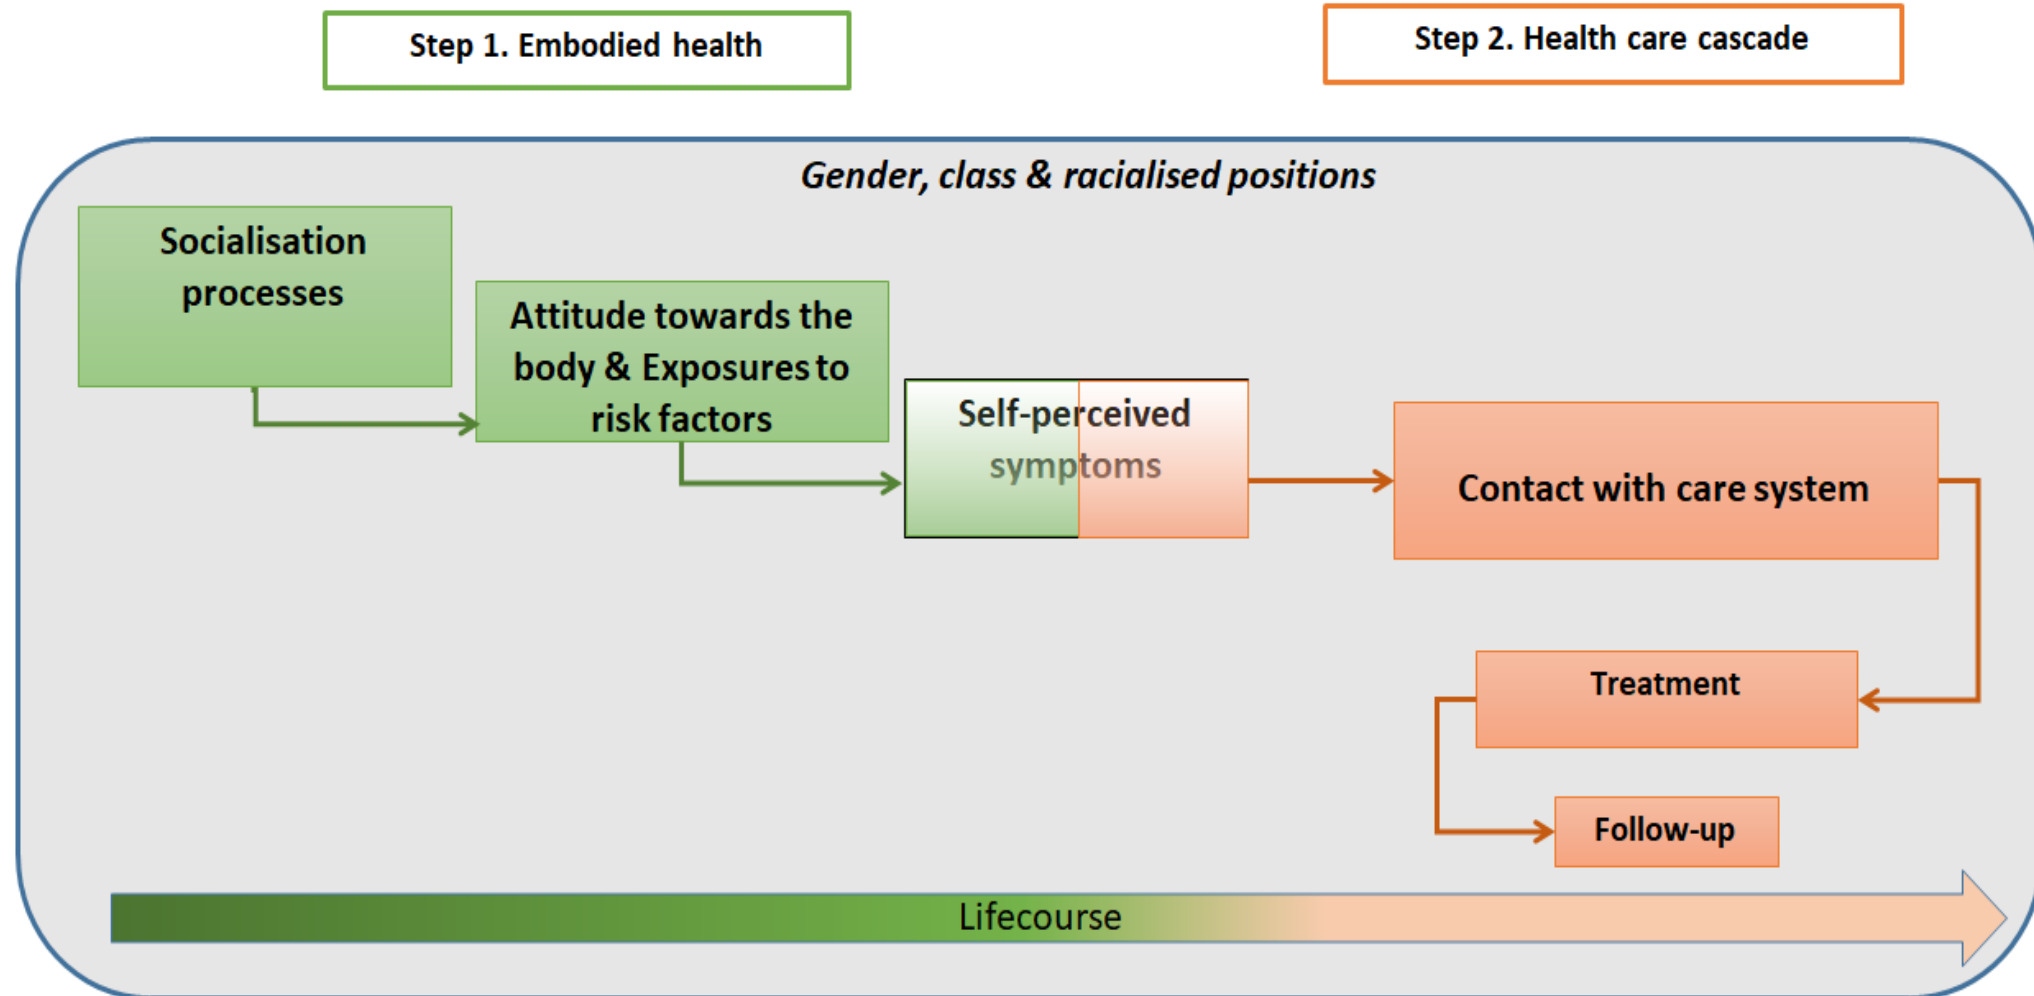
Step 1. Embodied health

Step 2. Health care cascade

*Gender, class & racialised positions*

Socialisation processes

Attitude towards the body & Exposures to risk factors

Self-perceived symptoms

Contact with care system

Treatment

Follow-up

Lifecourse